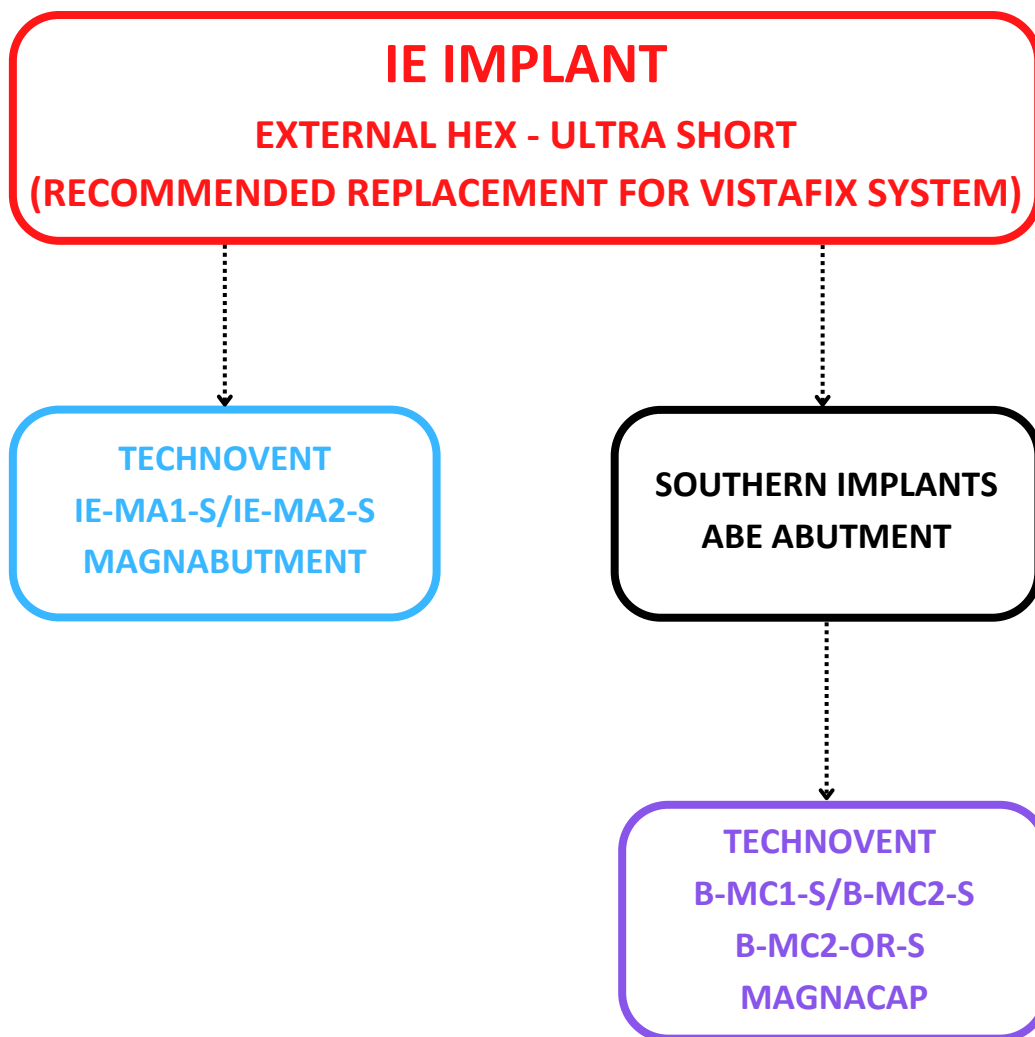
IE IMPLANT
EXTERNAL HEX - ULTRA SHORT
(RECOMMENDED REPLACEMENT FOR VISTAFIX SYSTEM)

TECHNOVENT
IE-MA1-S/IE-MA2-S
MAGNABUTMENT

SOUTHERN IMPLANTS
ABE ABUTMENT

TECHNOVENT
B-MC1-S/B-MC2-S
B-MC2-OR-S
MAGNACAP